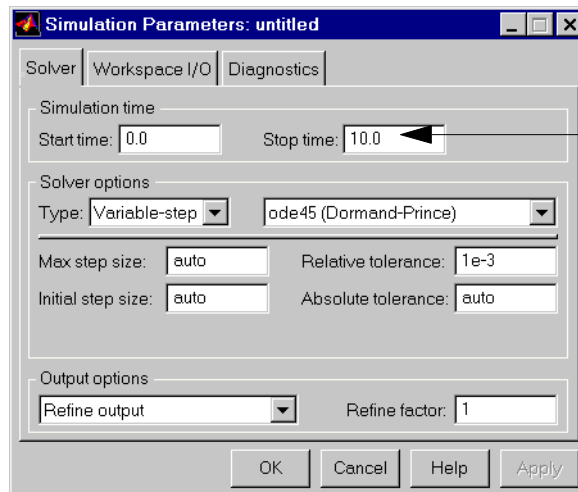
Simulation Parameters: untitled

Solver | Workspace I/O | Diagnostics

Simulation time
Start time: 0.0
Stop time: 10.0

Solver options
Type: Variable-step
ode45 (Dormand-Prince)

Max step size: auto
Relative tolerance: 1e-3
Initial step size: auto
Absolute tolerance: auto

Output options
Refine output
Refine factor: 1

OK
Cancel
Help
Apply